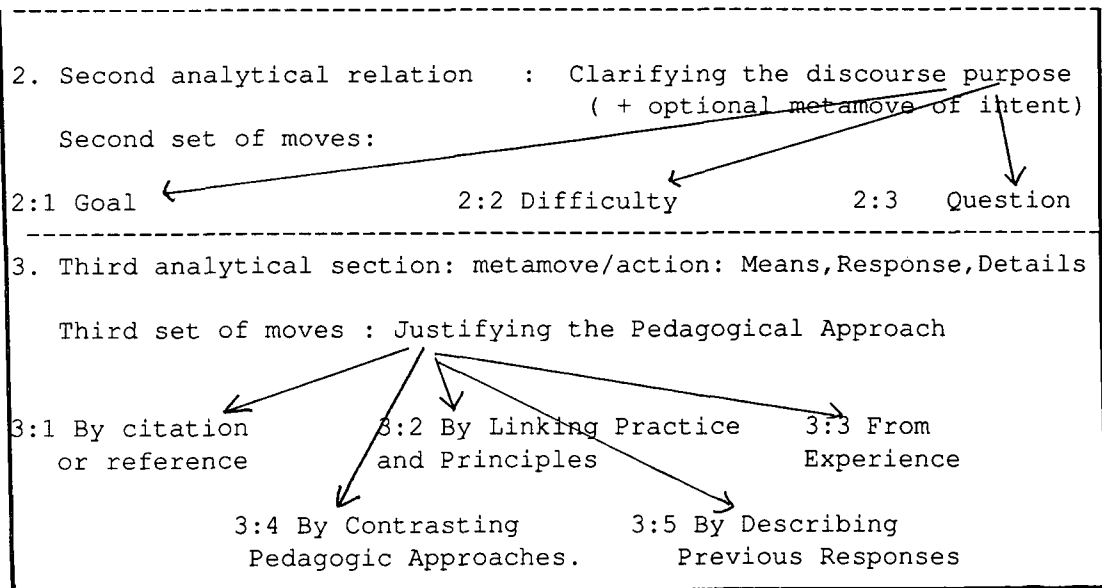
2. Second analytical relation : Clarifying the discourse purpose ( + optional metamove of intent)

Second set of moves:

2:1 Goal

2:2 Difficulty

2:3 Question

3. Third analytical section: metamove/action: Means,Response,Details

Third set of moves : Justifying the Pedagogical Approach

3:1 By citation or reference

3:2 By Linking Practice and Principles

3:3 From Experience

3:4 By Contrasting Pedagogic Approaches.

3:5 By Describing Previous Responses